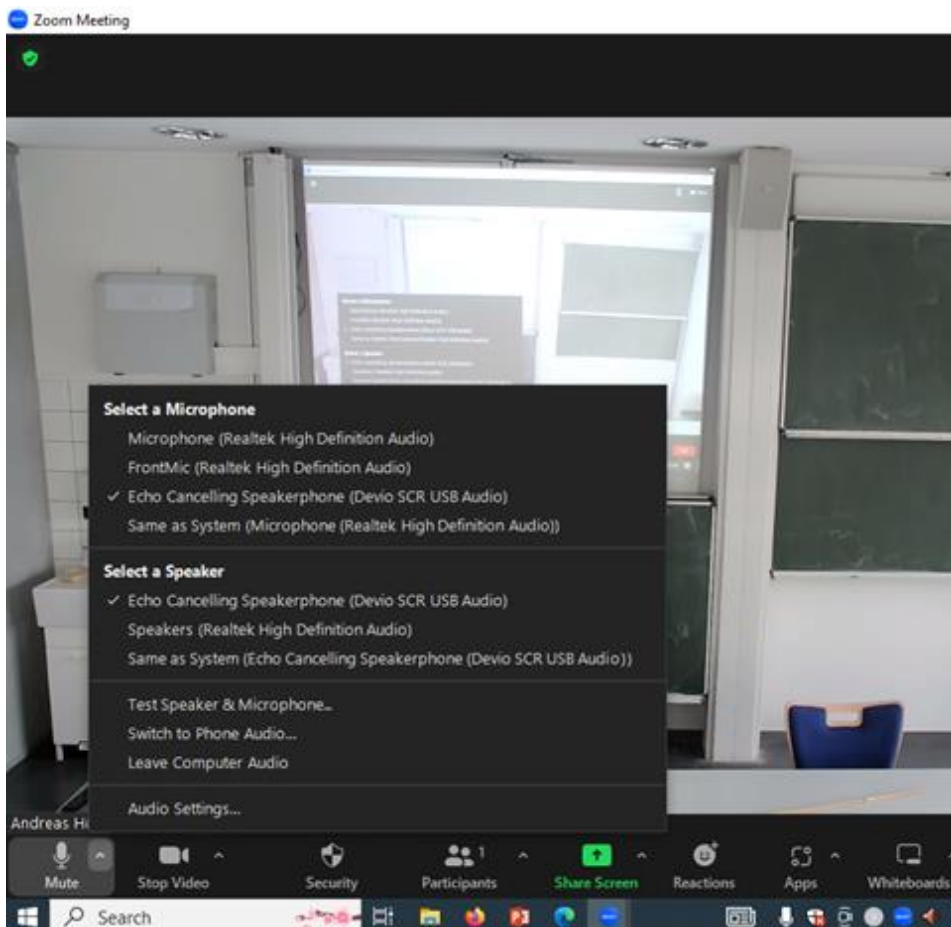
Zoom Meeting

Select a Microphone
Microphone (Realtek High Definition Audio)
FrontMic (Realtek High Definition Audio)
✓ Echo Cancelling Speakerphone (Devio SCR USB Audio)
Same as System (Microphone (Realtek High Definition Audio))

Select a Speaker
✓ Echo Cancelling Speakerphone (Devio SCR USB Audio)
Speakers (Realtek High Definition Audio)
Same as System (Echo Cancelling Speakerphone (Devio SCR USB Audio))

Test Speaker & Microphone...
Switch to Phone Audio...
Leave Computer Audio

Audio Settings...

Andreas Hi

Mute
Stop Video
Security
Participants 1
Share Screen
Reactions
Apps
Whiteboards

Search